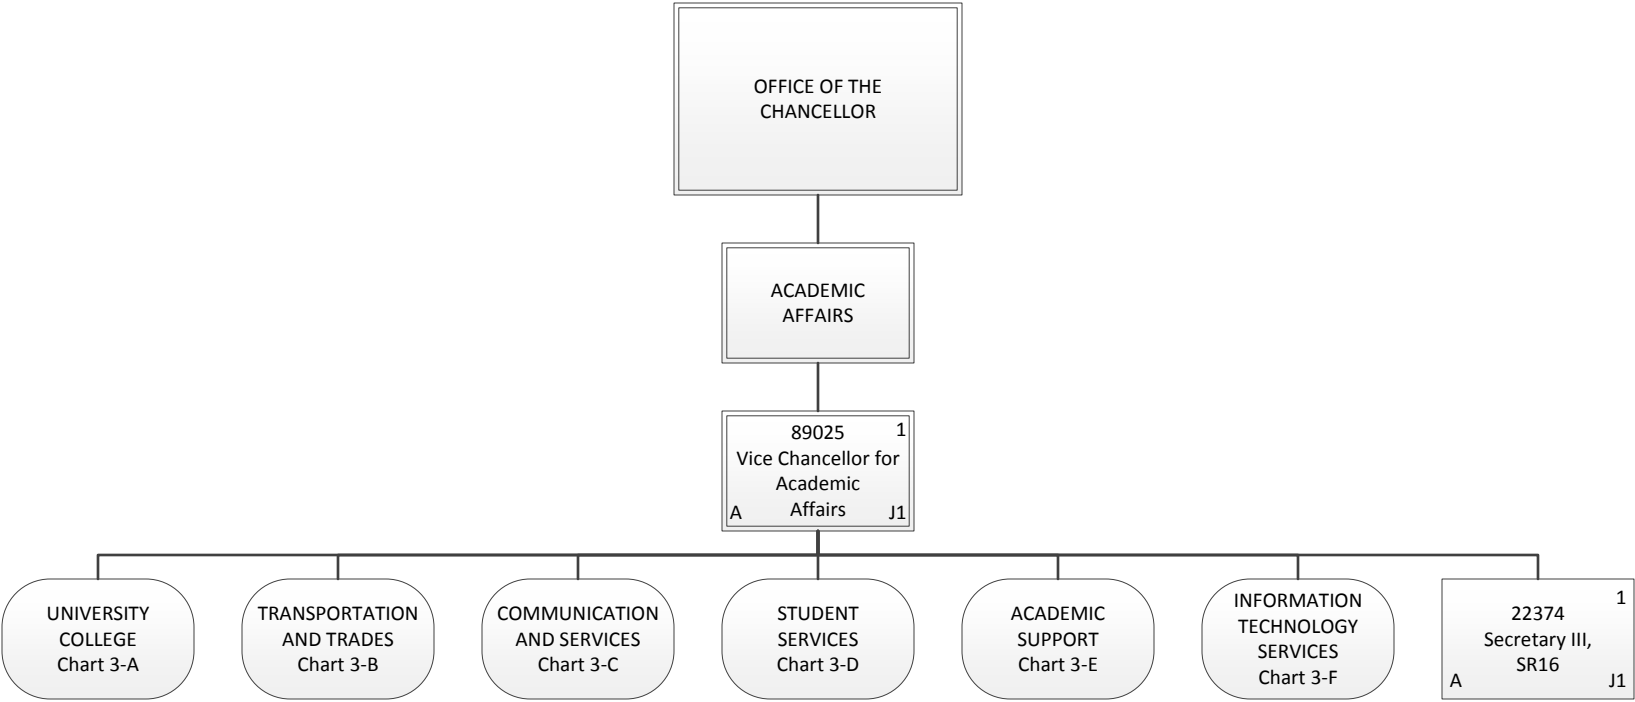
OFFICE OF THE CHANCELLOR

ACADEMIC AFFAIRS

89025
1
Vice Chancellor for Academic Affairs
A
J1

UNIVERSITY COLLEGE
Chart 3-A

TRANSPORTATION AND TRADES
Chart 3-B

COMMUNICATION AND SERVICES
Chart 3-C

STUDENT SERVICES
Chart 3-D

ACADEMIC SUPPORT
Chart 3-E

INFORMATION TECHNOLOGY SERVICES
Chart 3-F

22374
1
Secretary III, SR16
A
J1